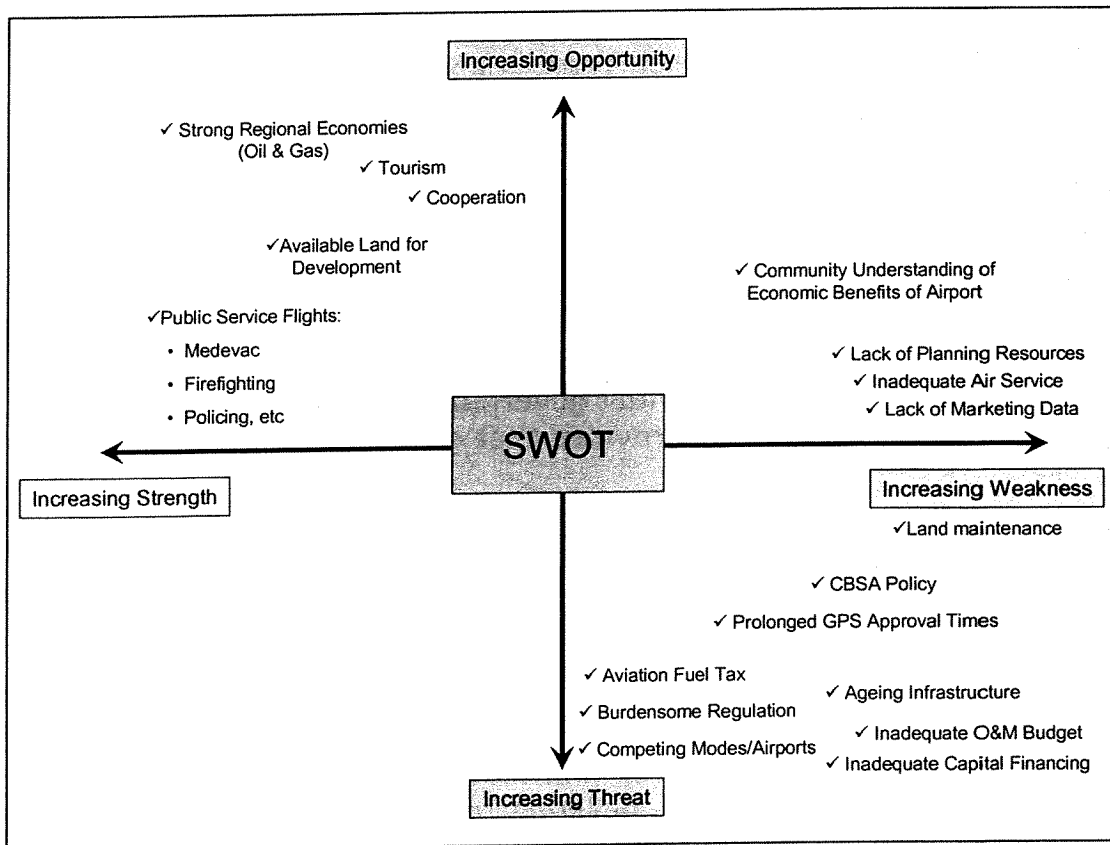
Increasing Opportunity

✓ Strong Regional Economies (Oil & Gas)
✓ Tourism
✓ Cooperation

✓Available Land for Development

✓Public Service Flights:
• Medevac
• Firefighting
• Policing, etc

✓ Community Understanding of Economic Benefits of Airport

✓ Lack of Planning Resources
✓ Inadequate Air Service
✓ Lack of Marketing Data

SWOT

Increasing Strength

Increasing Weakness

✓Land maintenance

✓ CBSA Policy

✓ Prolonged GPS Approval Times

✓ Aviation Fuel Tax
✓ Burdensome Regulation
✓ Competing Modes/Airports

✓ Ageing Infrastructure
✓ Inadequate O&M Budget
✓ Inadequate Capital Financing

Increasing Threat